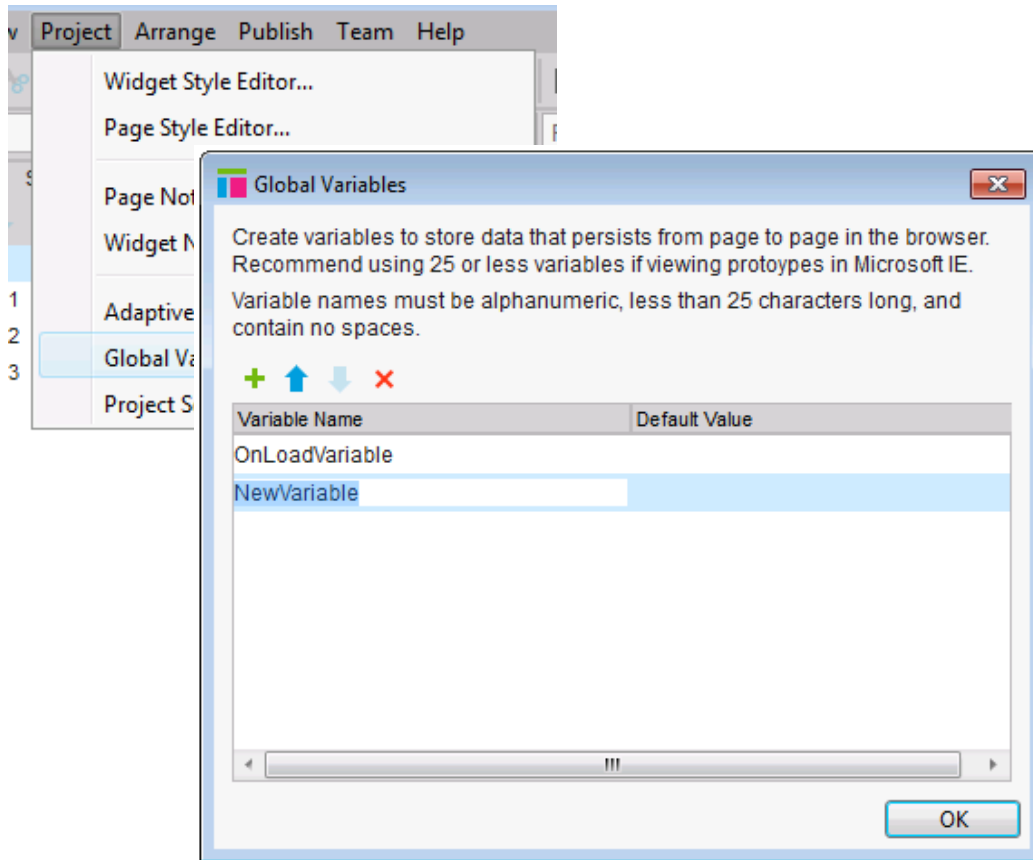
v Project Arrange Publish Team Help

Widget Style Editor...
Page Style Editor...
Page Not
Widget N
Adaptive
Global Va
Project S

1
2
3

Global Variables

Create variables to store data that persists from page to page in the browser. Recommend using 25 or less variables if viewing protoyopes in Microsoft IE.

Variable names must be alphanumeric, less than 25 characters long, and contain no spaces.

| Variable Name | Default Value |
|---|---|
| OnLoadVariable | |
| NewVariable | |

OK